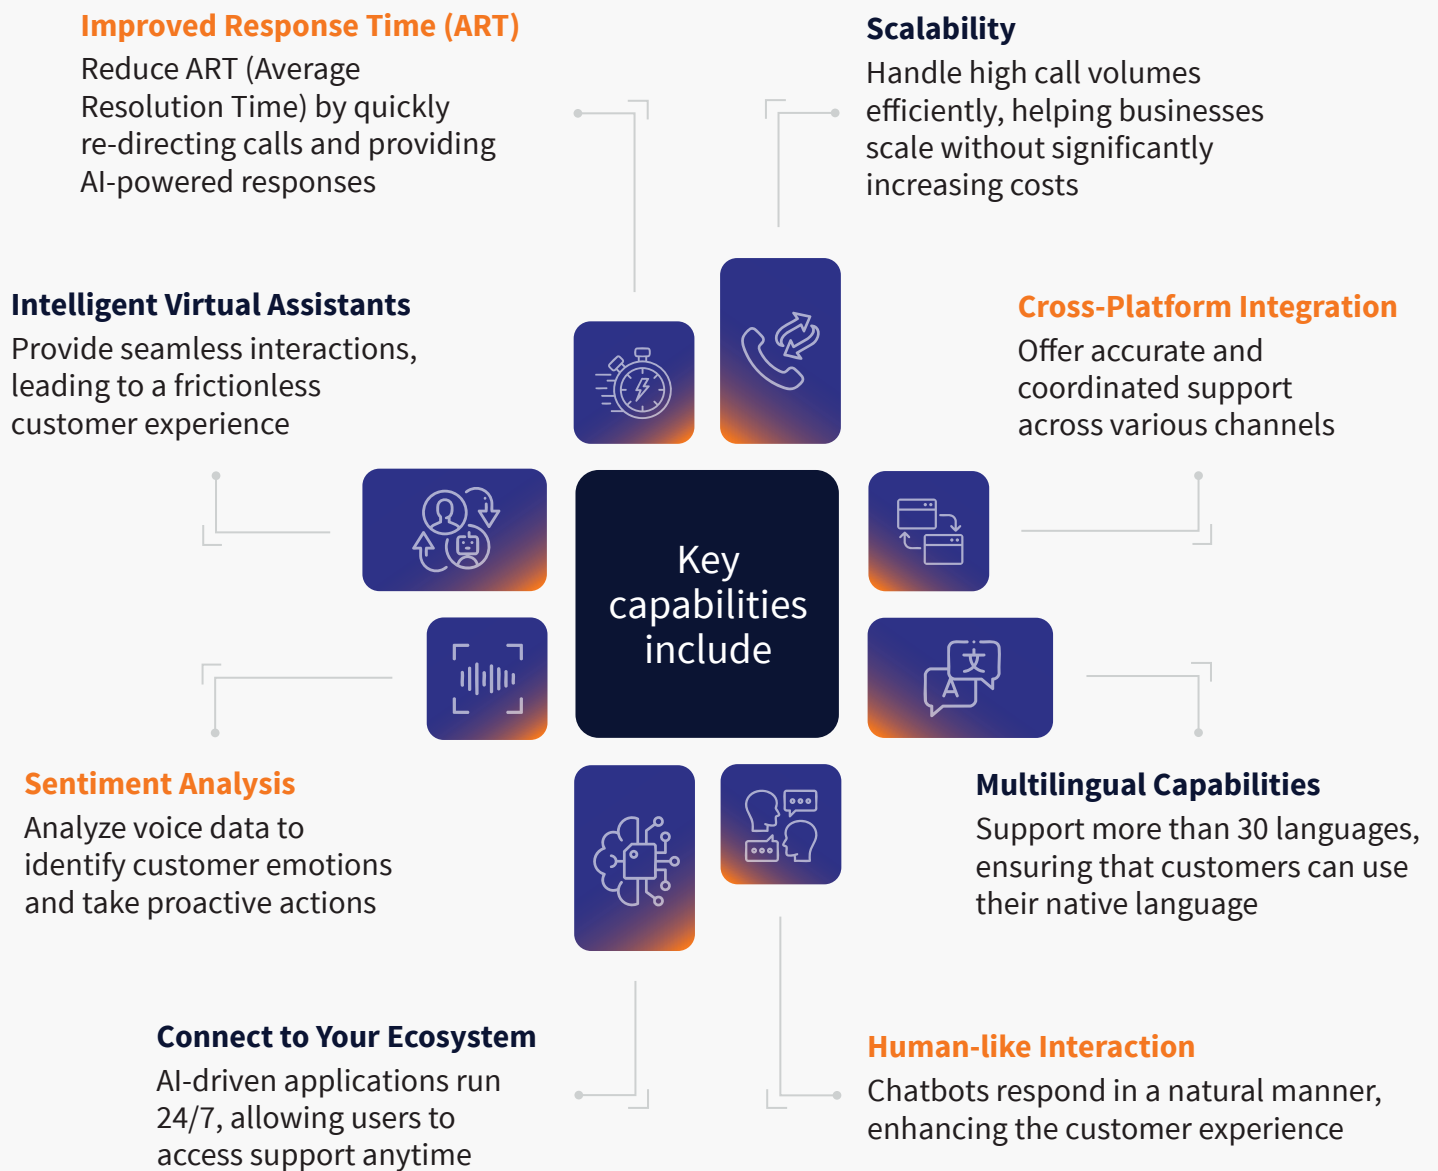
Improved Response Time (ART)
Reduce ART (Average Resolution Time) by quickly re-directing calls and providing AI-powered responses

Scalability
Handle high call volumes efficiently, helping businesses scale without significantly increasing costs

Intelligent Virtual Assistants
Provide seamless interactions, leading to a frictionless customer experience

Cross-Platform Integration
Offer accurate and coordinated support across various channels

Key capabilities include

Sentiment Analysis
Analyze voice data to identify customer emotions and take proactive actions

Multilingual Capabilities
Support more than 30 languages, ensuring that customers can use their native language

Connect to Your Ecosystem
AI-driven applications run 24/7, allowing users to access support anytime

Human-like Interaction
Chatbots respond in a natural manner, enhancing the customer experience